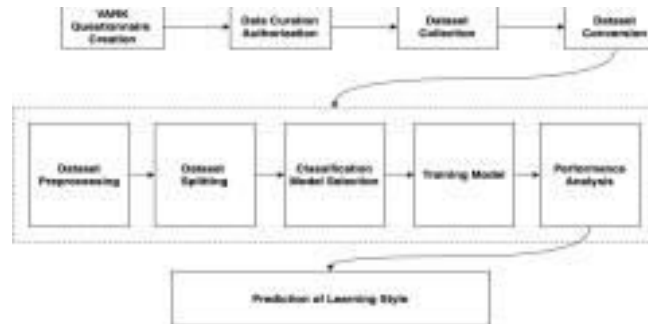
VARK Questionnaire Creation

Data Curation Authorization

Dataset Collection

Dataset Conversion

Dataset Preprocessing

Dataset Splitting

Classification Model Selection

Training Model

Performance Analysis

Prediction of Learning Style